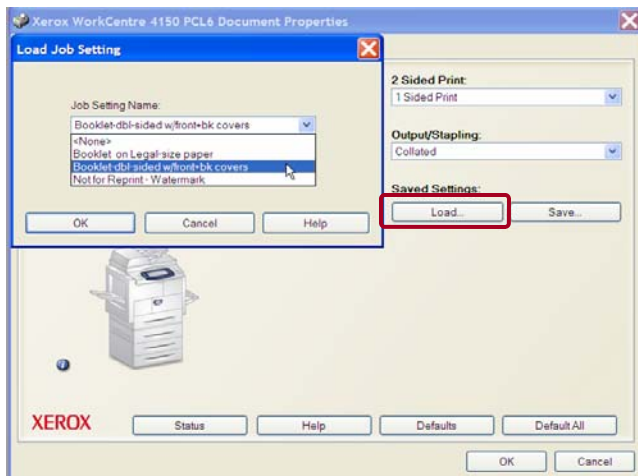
Xerox WorkCentre 4150 PCL6 Document Properties

Load Job Setting

Job Setting Name:

Booklet-dbl-sided w/front+bk covers

<None>
Booklet on Legal-size paper
Booklet-dbl-sided w/front+bk covers
Not for Reprint - Watermark

OK
Cancel
Help

2 Sided Print:
1 Sided Print

Output/Stapling:
Collated

Saved Settings:
Load...
Save...

XEROX

Status
Help
Defaults
Default All

OK
Cancel